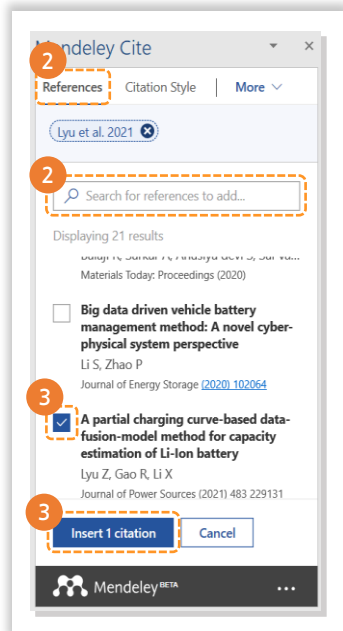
Mendeley Cite

2

References Citation Style More

Lyu et al. 2021

2

Search for references to add...

Displaying 21 results

Balaji R, Sarkar A, Anusiya devi S, Sar va...
Materials Today: Proceedings (2020)

Big data driven vehicle battery management method: A novel cyber-physical system perspective
Li S, Zhao P
Journal of Energy Storage (2020) 102064

3

A partial charging curve-based data-fusion-model method for capacity estimation of Li-Ion battery
Lyu Z, Gao R, Li X
Journal of Power Sources (2021) 483 229131

3

Insert 1 citation Cancel

Mendeley BETA ...